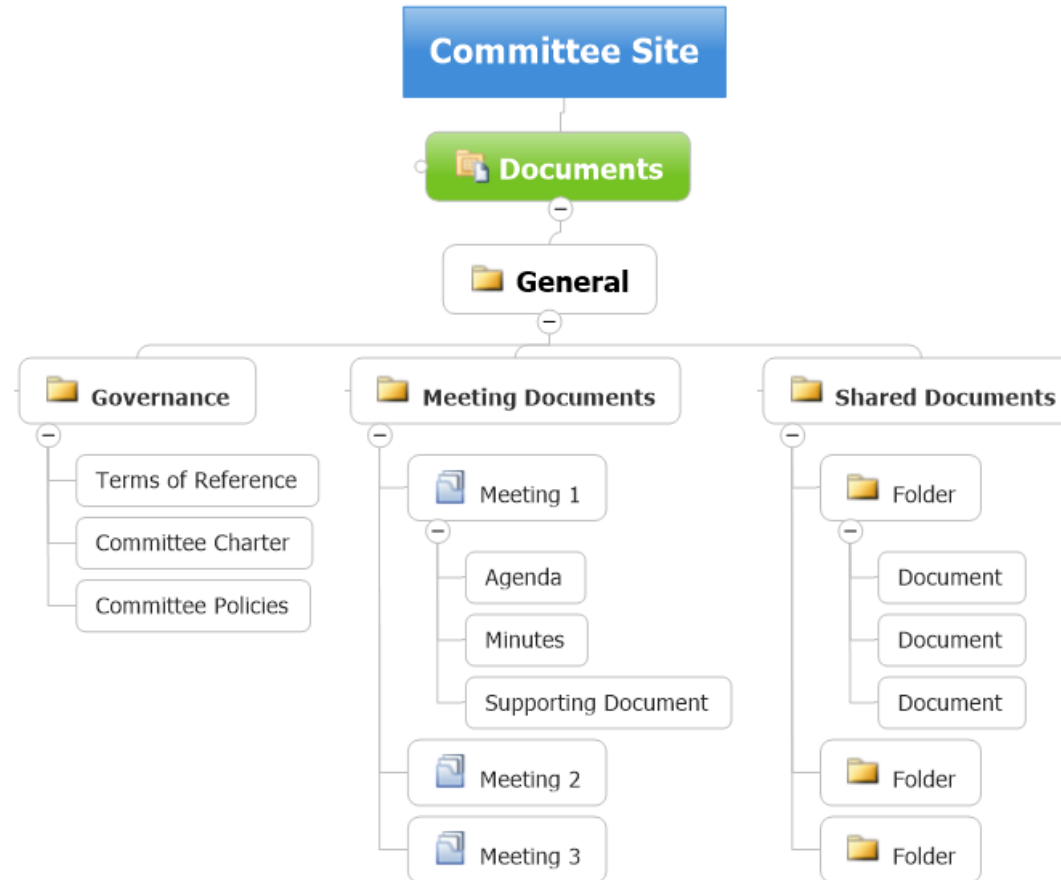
Committee Site

Documents

General

Governance

Terms of Reference

Committee Charter

Committee Policies

Meeting Documents

Meeting 1

Agenda

Minutes

Supporting Document

Meeting 2

Meeting 3

Shared Documents

Folder

Document

Document

Document

Folder

Folder